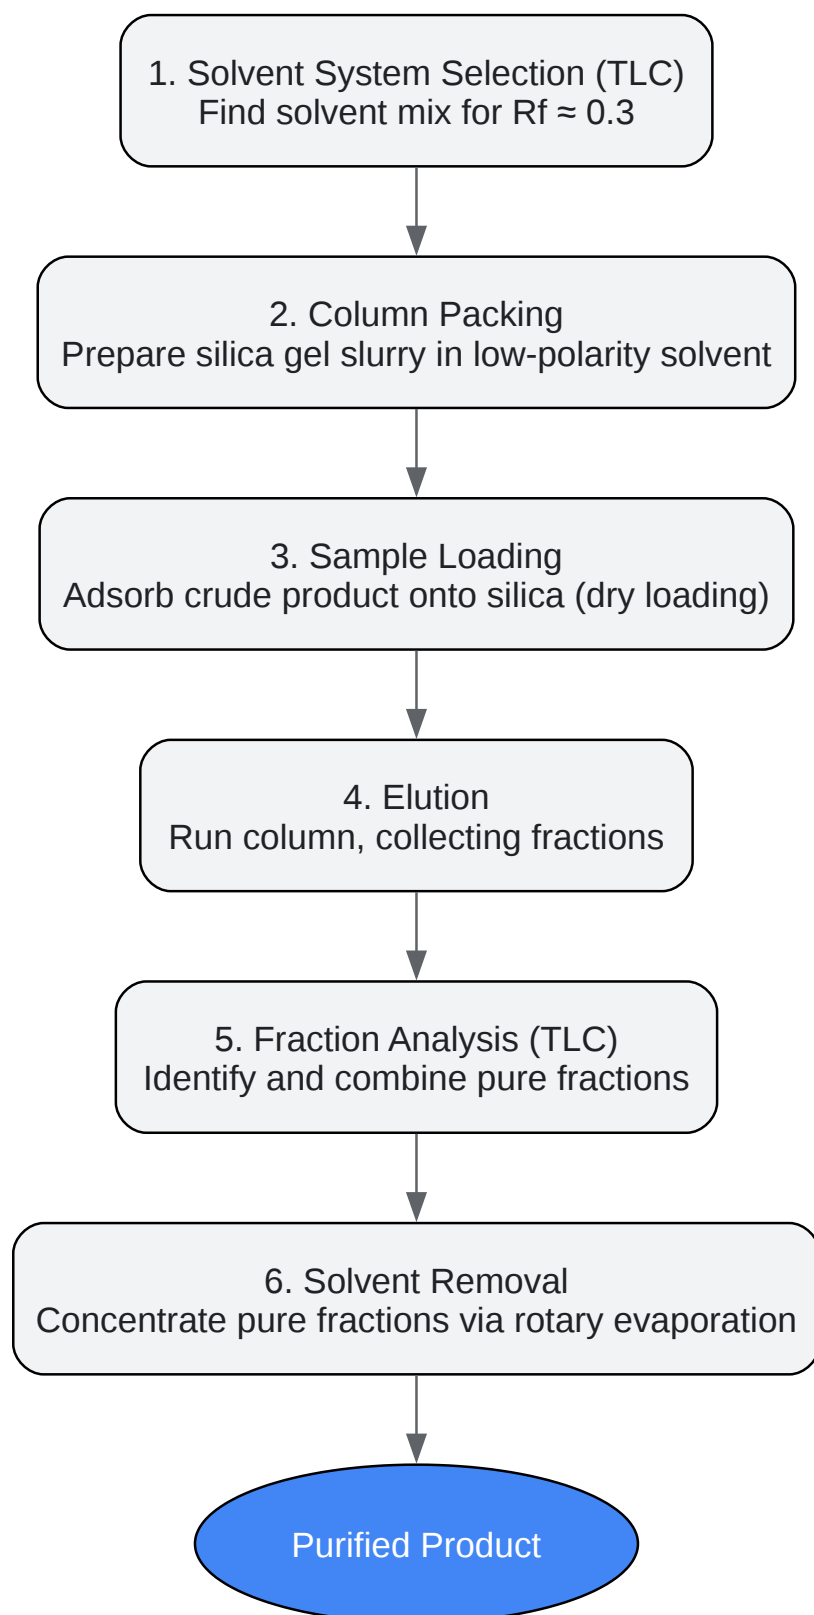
1. Solvent System Selection (TLC)
Find solvent mix for Rf ≈ 0.3

2. Column Packing
Prepare silica gel slurry in low-polarity solvent

3. Sample Loading
Adsorb crude product onto silica (dry loading)

4. Elution
Run column, collecting fractions

5. Fraction Analysis (TLC)
Identify and combine pure fractions

6. Solvent Removal
Concentrate pure fractions via rotary evaporation

Purified Product